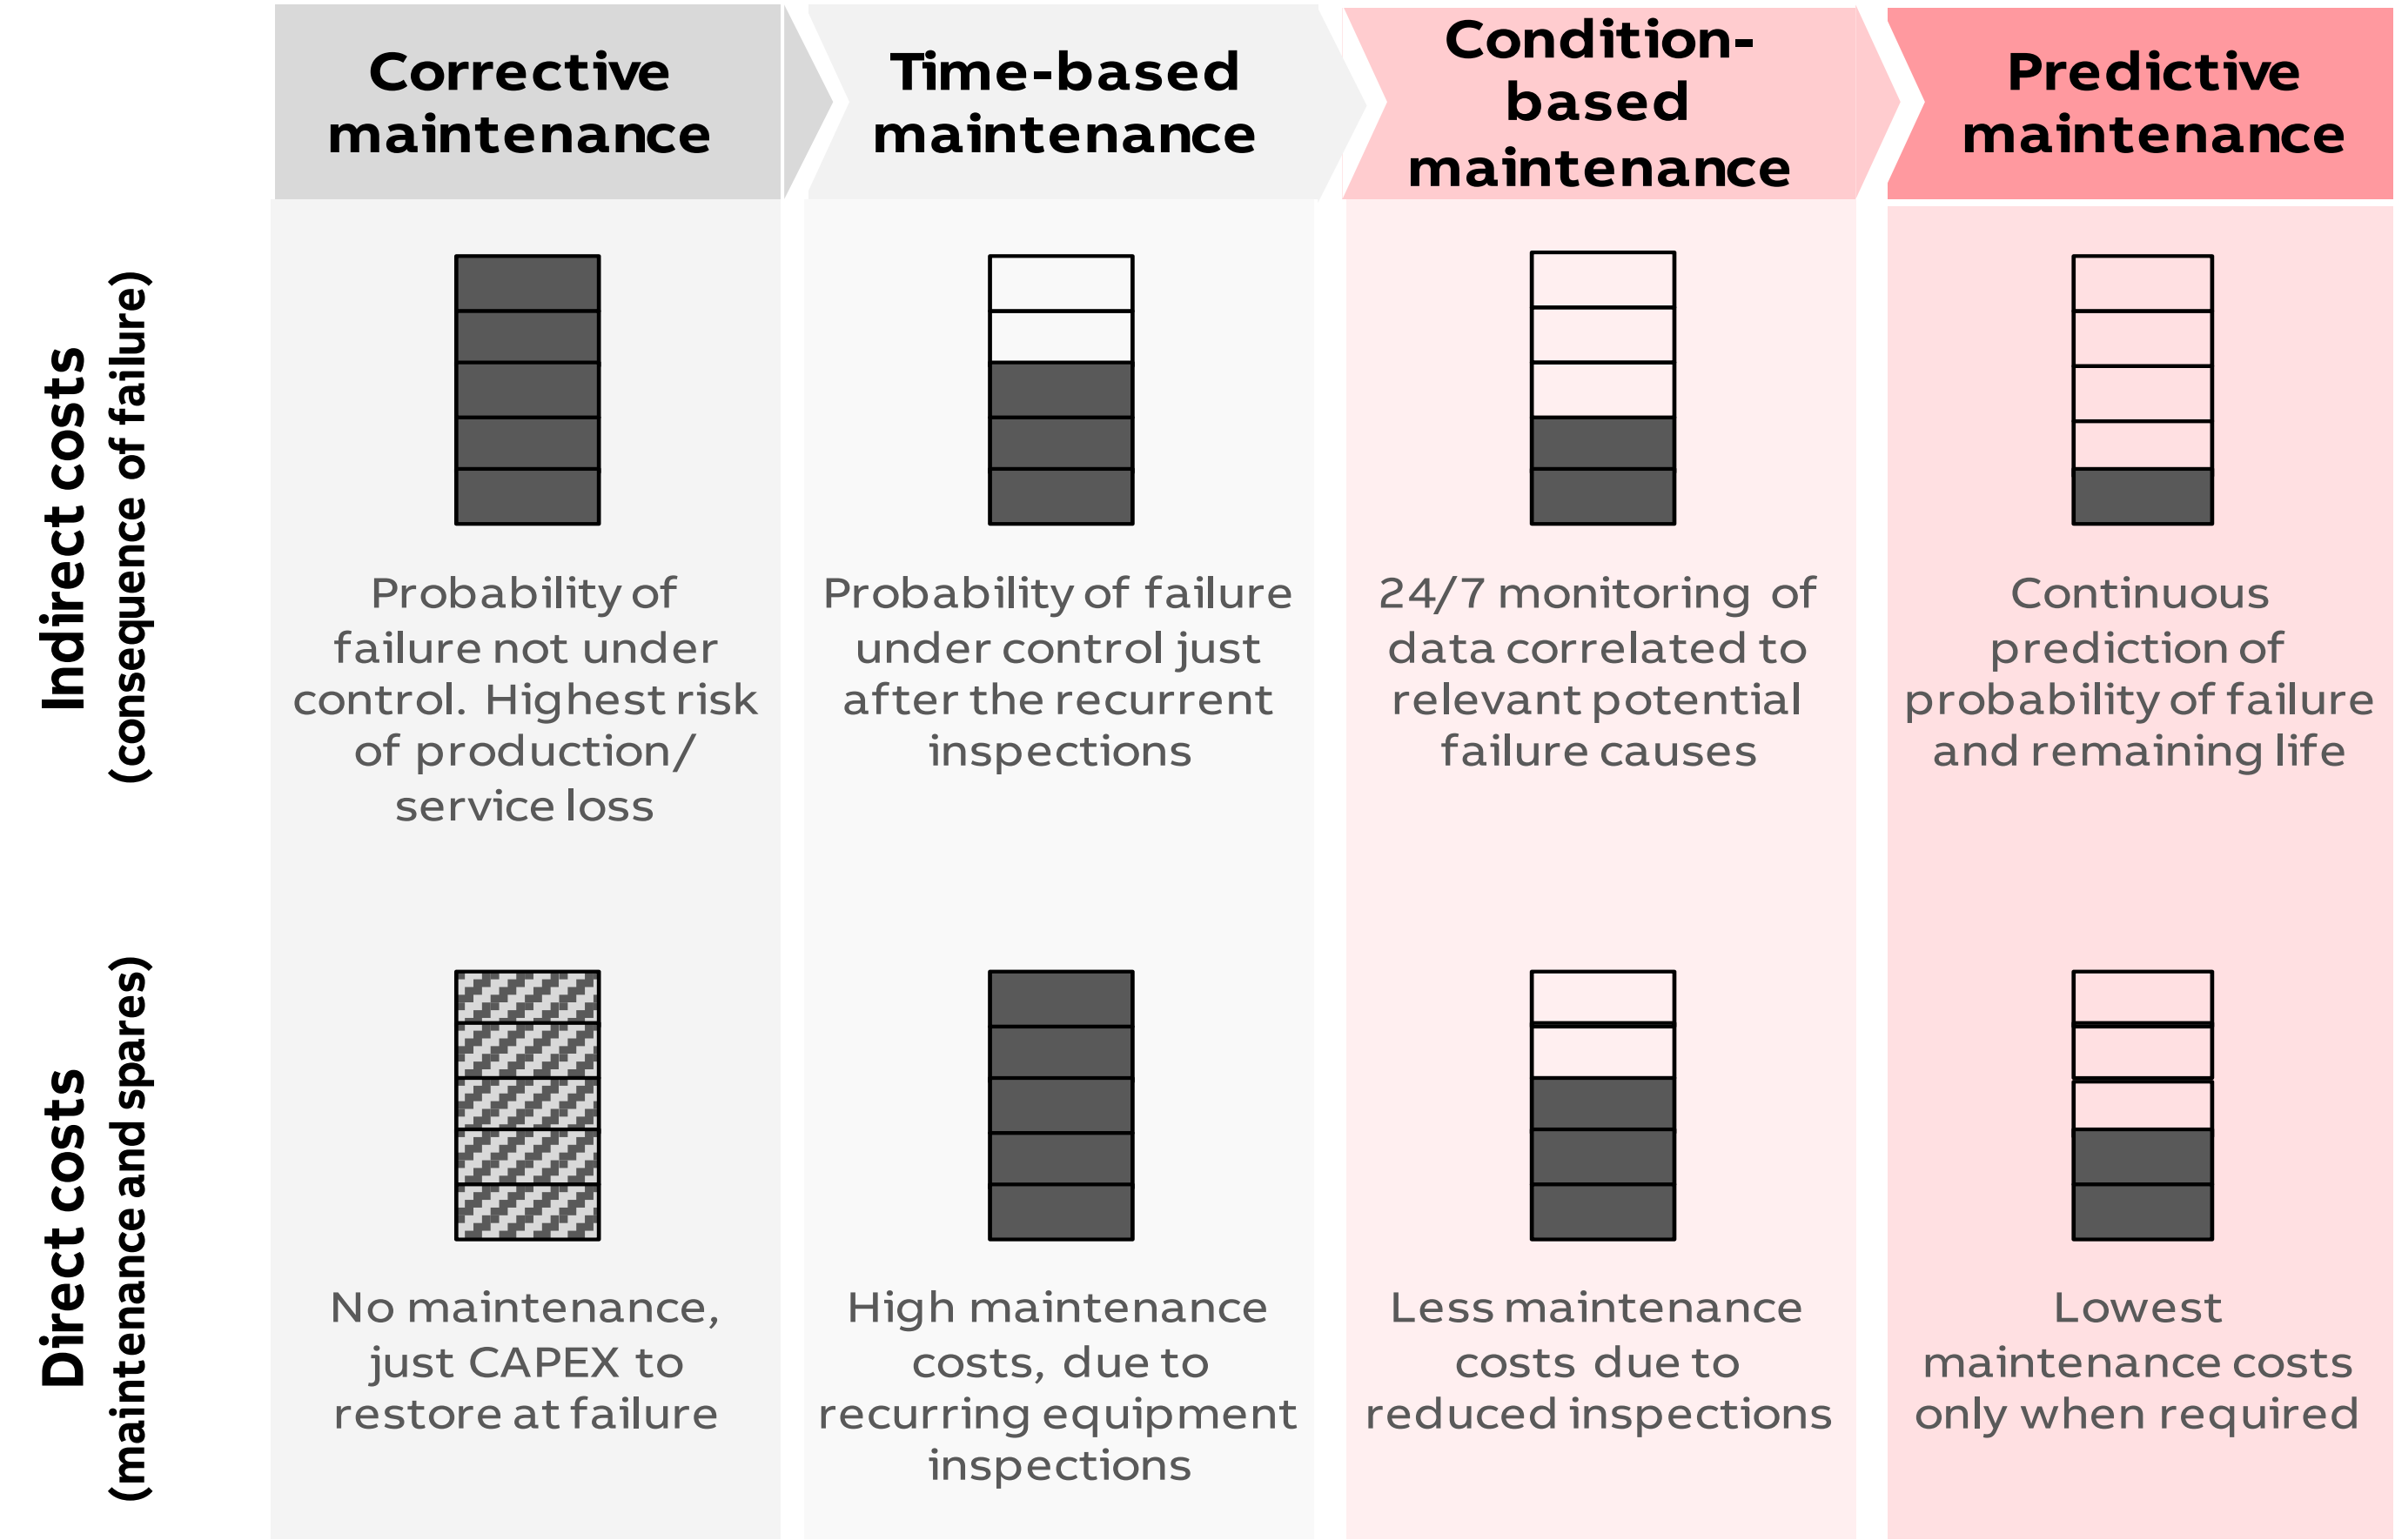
Corrective maintenance

Time-based maintenance

Condition-based maintenance

Predictive maintenance

Indirect costs
(consequence of failure)

Probability of failure not under control. Highest risk of production/ service loss

Probability of failure under control just after the recurrent inspections

24/7 monitoring of data correlated to relevant potential failure causes

Continuous prediction of probability of failure and remaining life

Direct costs
(maintenance and spares)

No maintenance, just CAPEX to restore at failure

High maintenance costs, due to recurring equipment inspections

Less maintenance costs due to reduced inspections

Lowest maintenance costs only when required